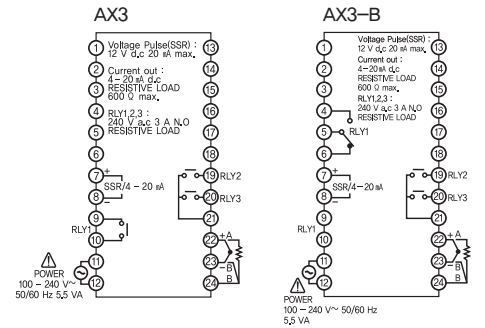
AX3

Voltage Pulse(SSR) : 12 V d.c 20 mA max.
Current out : 4 – 20 mA d.c RESISTIVE LOAD 600 Ω max.
RLY1,2,3 : 240 V a.c 3 A N.O RESISTIVE LOAD

1 2 3 4 5 6 7 8 9 10 11 12
13 14 15 16 17 18 19 20 21 22 23 24

+ SSR/4 – 20 mA –
RLY1
RLY2
RLY3
+A
–B
B

POWER
100 – 240 V~
50/60 Hz 5.5 VA

AX3–B

Voltage Pulse(SSR) : 12 V d.c 20 mA max.
Current out : 4–20 mA d.c RESISTIVE LOAD 600 Ω max.
RLY1,2,3 : 240 V a.c 3 A N.O RESISTIVE LOAD

1 2 3 4 5 6 7 8 9 10 11 12
13 14 15 16 17 18 19 20 21 22 23 24

RLY1
+ SSR/4 – 20 mA –
RLY1
RLY2
RLY3
+A
–B
B

POWER
100 – 240 V~ 50/60 Hz
5.5 VA